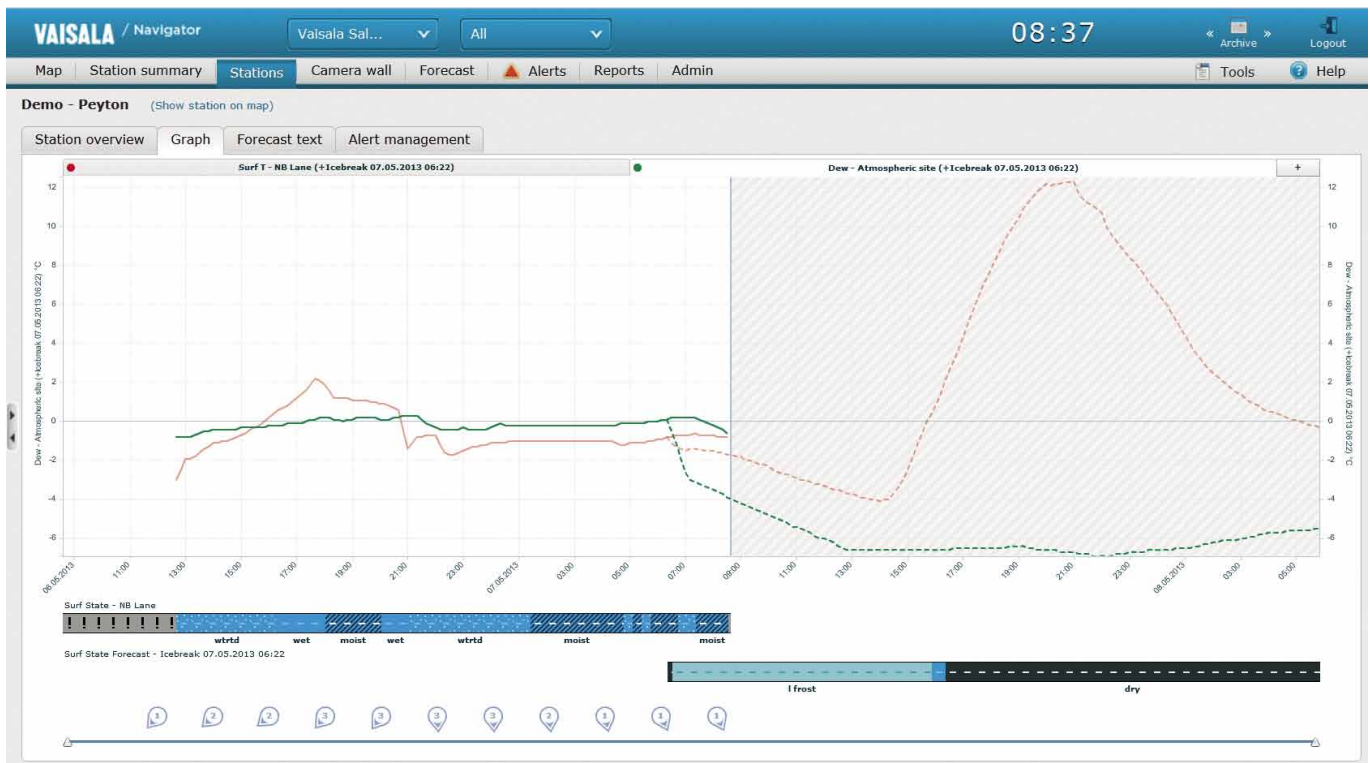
VAISALA / Navigator

Vaisala Sal...

All

08:37

« Archive »

Logout

Map | Station summary | Stations | Camera wall | Forecast | Alerts | Reports | Admin

Tools

Help

Demo - Peyton (Show station on map)

Station overview | Graph | Forecast text | Alert management

Surf T - NB Lane (+Icebreak 07.05.2013 06:22)

Dew - Atmospheric site (+Icebreak 07.05.2013 06:22)

+

12
10
8
6
4
2
0
-2
-4
-6

Dew - Atmospheric site (+Icebreak 07.05.2013 06:22) °C

Dew - Atmospheric site (+Icebreak 07.05.2013 06:22) °C

12
10
8
6
4
2
0
-2
-4
-6

06.05.2013 11:00 13:00 15:00 17:00 19:00 21:00 23:00 07.05.2013 03:00 05:00 07:00 09:00 11:00 13:00 15:00 17:00 19:00 21:00 23:00 08.05.2013 03:00 05:00

Surf State - NB Lane

wtrtd wet moist wet wtrtd moist moist

Surf State Forecast - Icebreak 07.05.2013 06:22

l frost dry

1 2 2 3 3 3 3 2 1 1 1